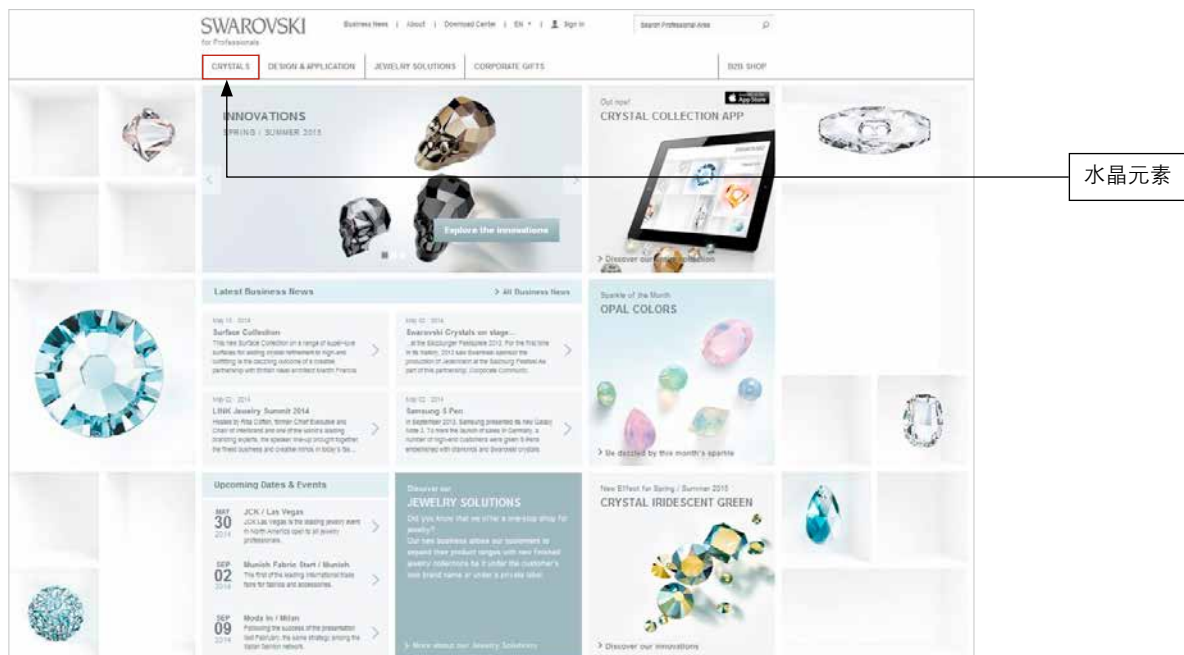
SWAROVSKI
for Professionals

Business News | About | Download Center | EN | Sign in

Search Professional Area

CRYSTALS | DESIGN & APPLICATION | JEWELRY SOLUTIONS | CORPORATE GIFTS | B2B SHOP

水晶元素

INNOVATIONS
SPRING / SUMMER 2015

Explore the innovations

Out now!
CRYSTAL COLLECTION APP

App Store

> Discover our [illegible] collection

Latest Business News

> All Business News

May 15, 2014
Surface Collection
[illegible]

May 02, 2014
Swarovski Crystals on stage...
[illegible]

May 02, 2014
LINK Jewelry Summit 2014
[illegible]

May 02, 2014
Samsung S Pen
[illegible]

Sparkle of the Month
OPAL COLORS

> Be dazzled by this month's sparkle

Upcoming Dates & Events

MAY 30 2014
JCK / Las Vegas
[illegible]

SEP 02 2014
Munich Fabric Start / Munich
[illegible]

SEP 09 2014
Moda In / Milan
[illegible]

Discover our
JEWELRY SOLUTIONS
Did you know that we offer a one-stop shop for jewelry?
Our new business allows our customers to expand their product ranges with new finished jewelry collections be it under the customer's own brand name or under a private label.

> More about our Jewelry Solutions

New Effect for Spring / Summer 2015
CRYSTAL IRIDESCENT GREEN

> Discover our innovations